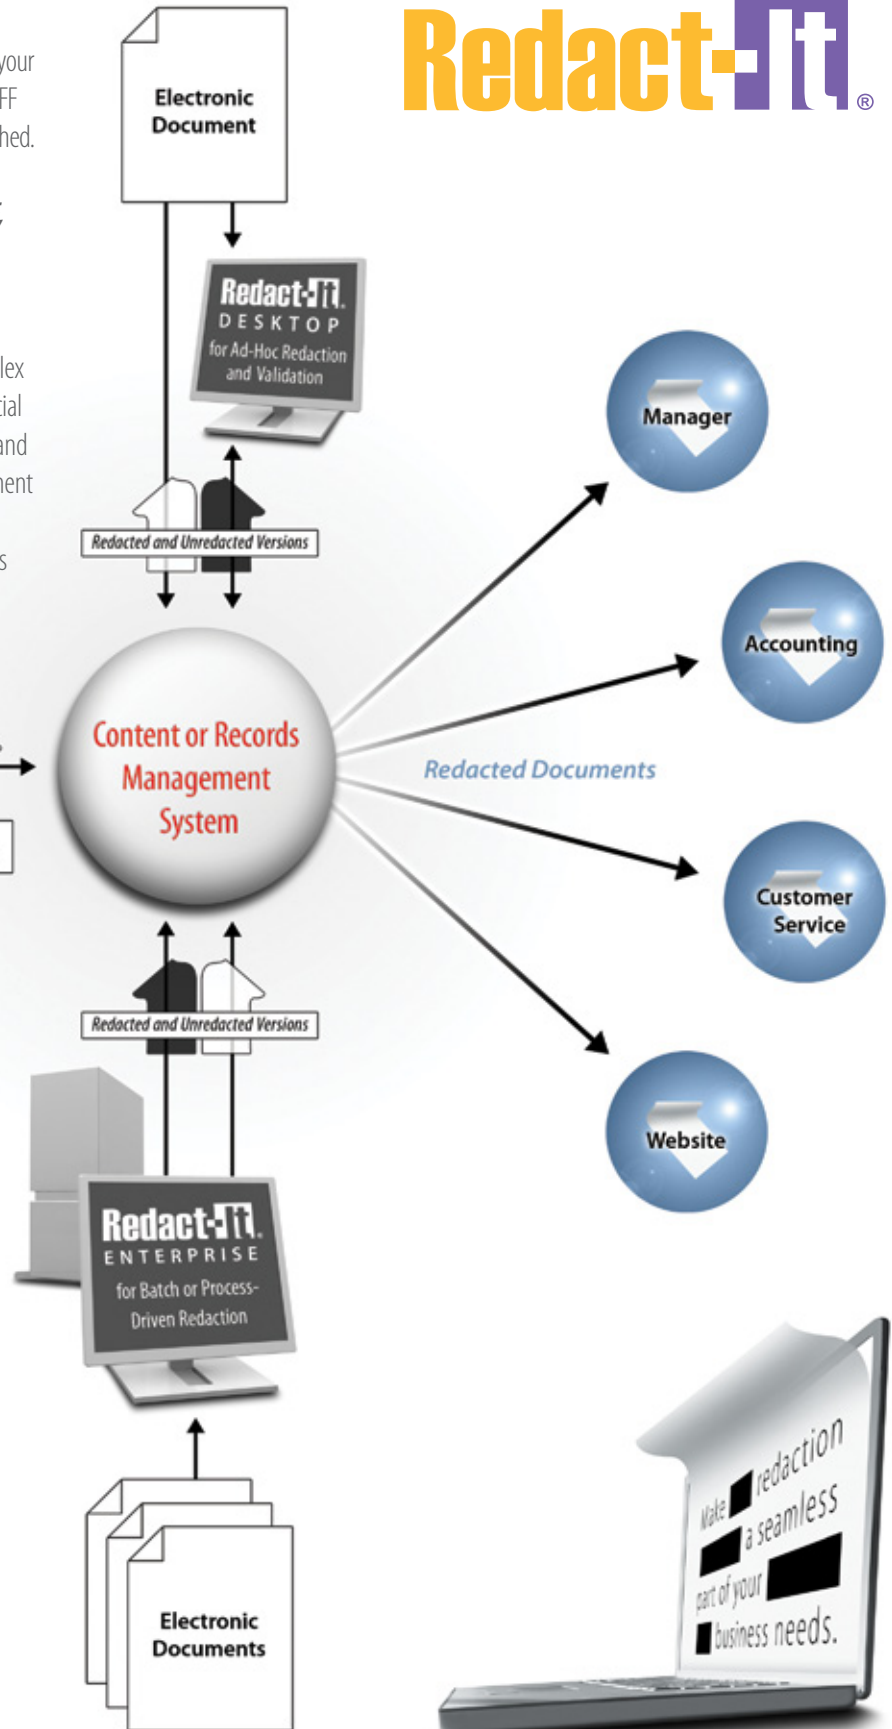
your
FF
hed.

lex
tial
and
ent

Electronic Document

Redact-It®

Redact-It DESKTOP for Ad-Hoc Redaction and Validation

Redacted and Unredacted Versions

Content or Records Management System

Redacted Documents

Manager

Accounting

Customer Service

Website

Redacted and Unredacted Versions

Redact-It ENTERPRISE for Batch or Process-Driven Redaction

Electronic Documents

Make redaction a seamless part of your business needs.